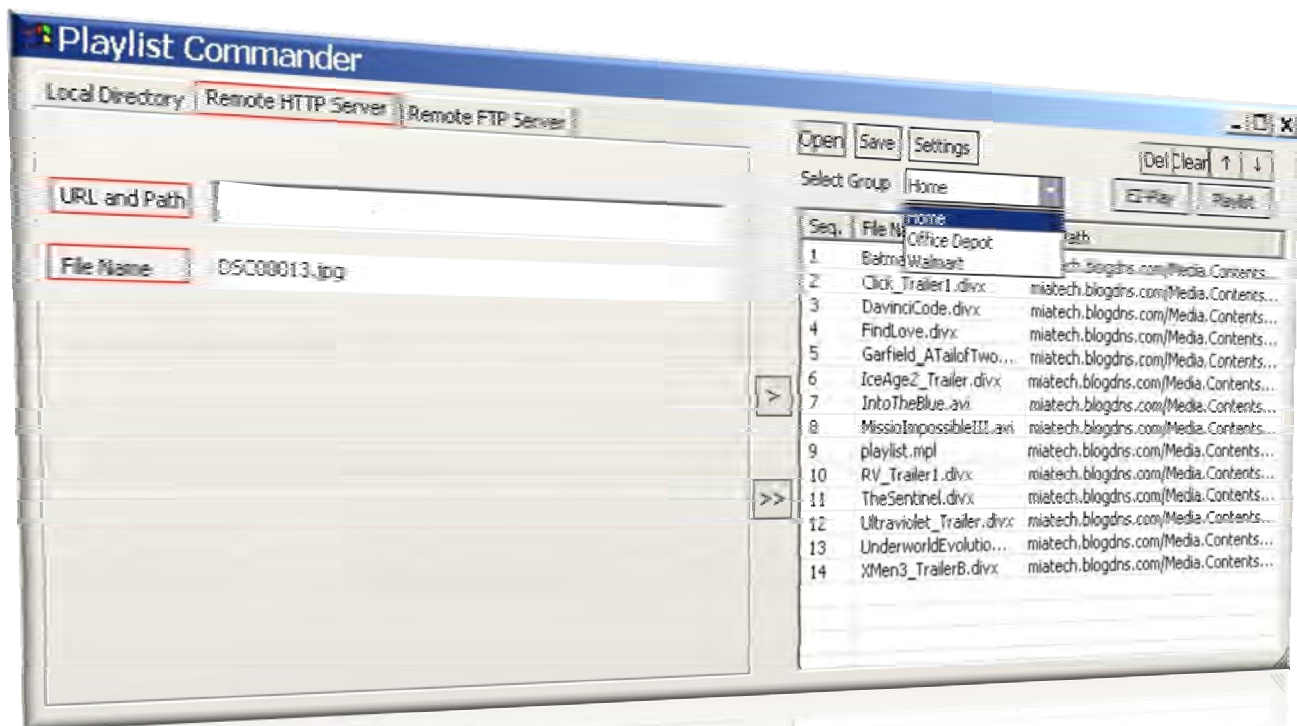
Playlist Commander

Local Directory | Remote HTTP Server | Remote FTP Server

URL and Path

File Name DSC08013.jpg

Open Save Settings

Del Clear ↑ ↓

Select Group Home

EZ-Play Playlist

Home
Office Depot
Walmart

| Seq. | File Na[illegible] | Path |
|---|---|---|
| 1 | Batma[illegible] | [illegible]ch.blogdns.com/Media.Contents... |
| 2 | Click_Trailer1.divx | miatech.blogdns.com/Media.Contents... |
| 3 | DavinciCode.divx | miatech.blogdns.com/Media.Contents... |
| 4 | FindLove.divx | miatech.blogdns.com/Media.Contents... |
| 5 | Garfield_ATailofTwo... | miatech.blogdns.com/Media.Contents... |
| 6 | IceAge2_Trailer.divx | miatech.blogdns.com/Media.Contents... |
| 7 | IntoTheBlue.avi | miatech.blogdns.com/Media.Contents... |
| 8 | MissioImpossibleIII.avi | miatech.blogdns.com/Media.Contents... |
| 9 | playlist.mpl | miatech.blogdns.com/Media.Contents... |
| 10 | RV_Trailer1.divx | miatech.blogdns.com/Media.Contents... |
| 11 | TheSentinel.divx | miatech.blogdns.com/Media.Contents... |
| 12 | Ultraviolet_Trailer.divx | miatech.blogdns.com/Media.Contents... |
| 13 | UnderworldEvolutio... | miatech.blogdns.com/Media.Contents... |
| 14 | XMen3_TrailerB.divx | miatech.blogdns.com/Media.Contents... |

>
>>